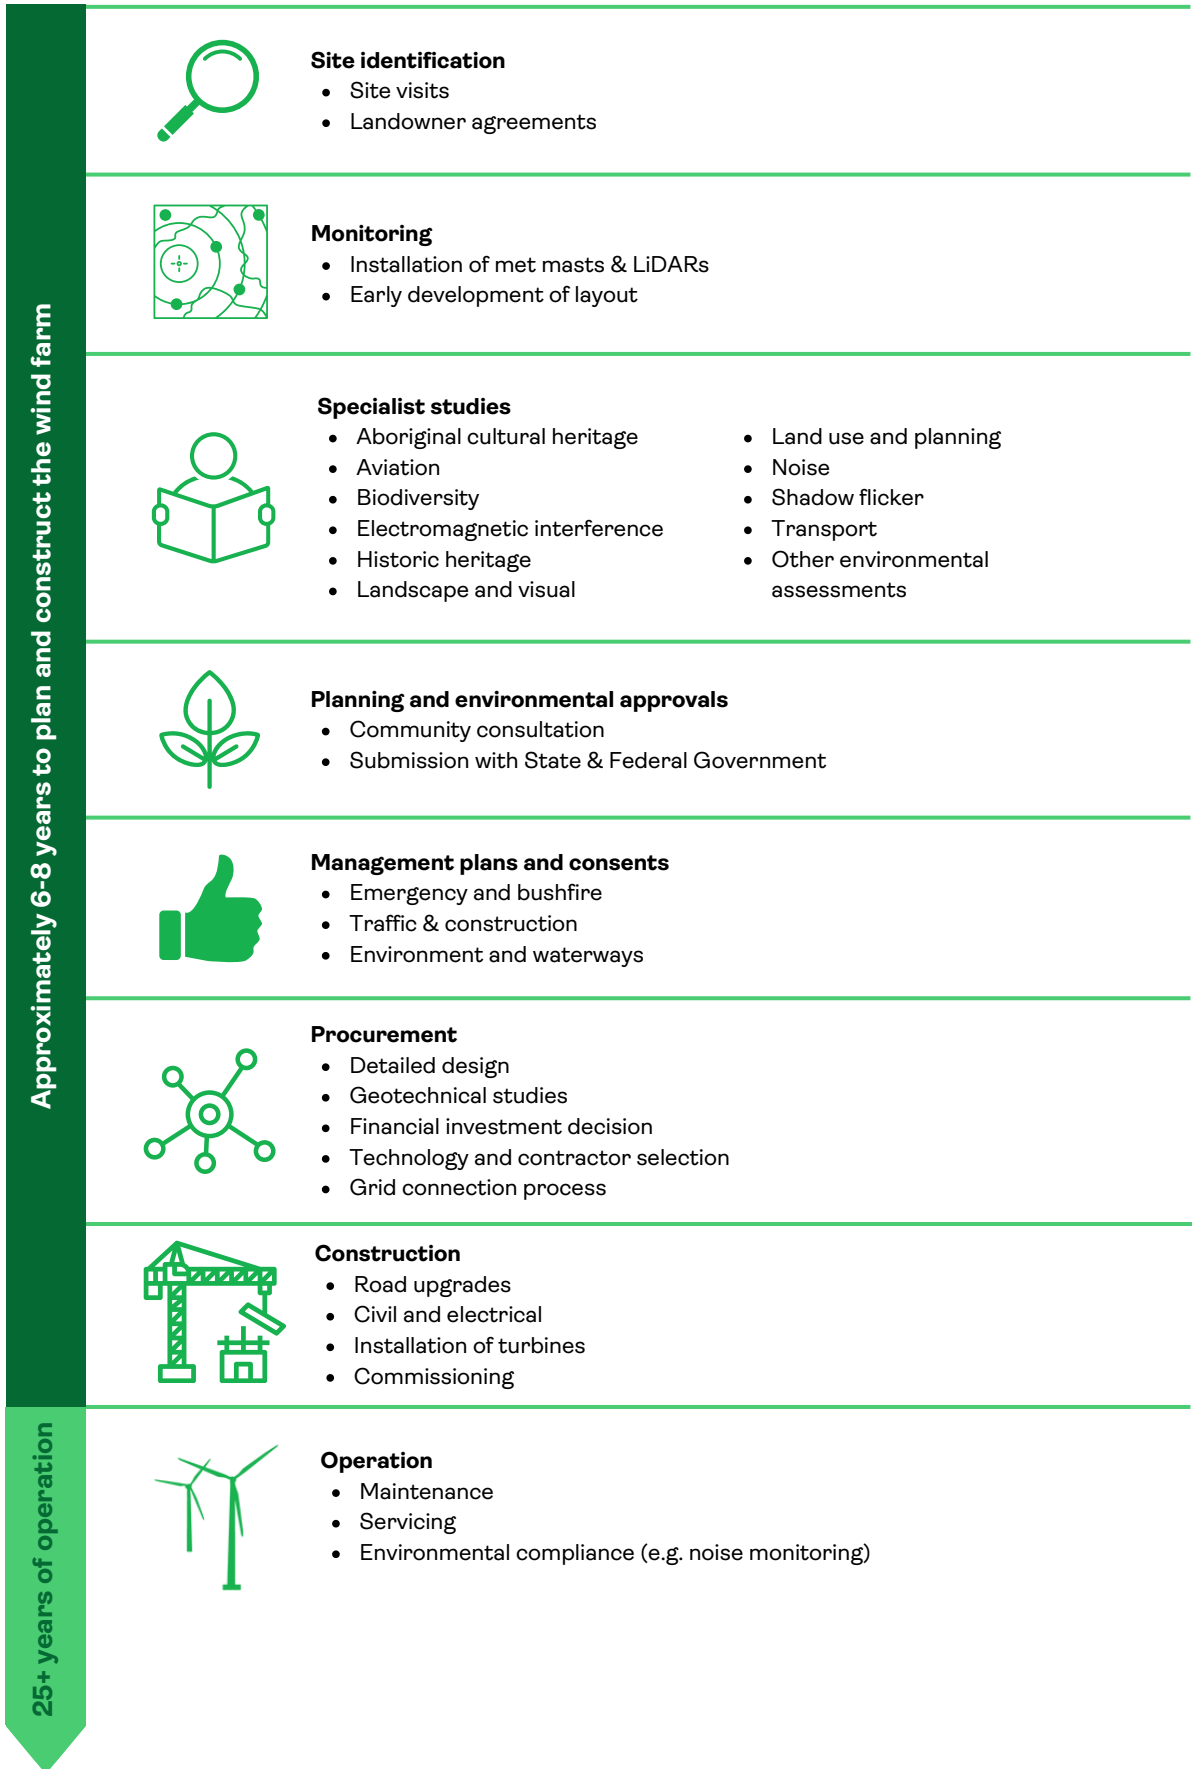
Approximately 6-8 years to plan and construct the wind farm

Site identification
- Site visits
- Landowner agreements

Monitoring
- Installation of met masts & LiDARs
- Early development of layout

Specialist studies
- Aboriginal cultural heritage
- Aviation
- Biodiversity
- Electromagnetic interference
- Historic heritage
- Landscape and visual

- Land use and planning
- Noise
- Shadow flicker
- Transport
- Other environmental assessments

Planning and environmental approvals
- Community consultation
- Submission with State & Federal Government

Management plans and consents
- Emergency and bushfire
- Traffic & construction
- Environment and waterways

Procurement
- Detailed design
- Geotechnical studies
- Financial investment decision
- Technology and contractor selection
- Grid connection process

Construction
- Road upgrades
- Civil and electrical
- Installation of turbines
- Commissioning

25+ years of operation

Operation
- Maintenance
- Servicing
- Environmental compliance (e.g. noise monitoring)